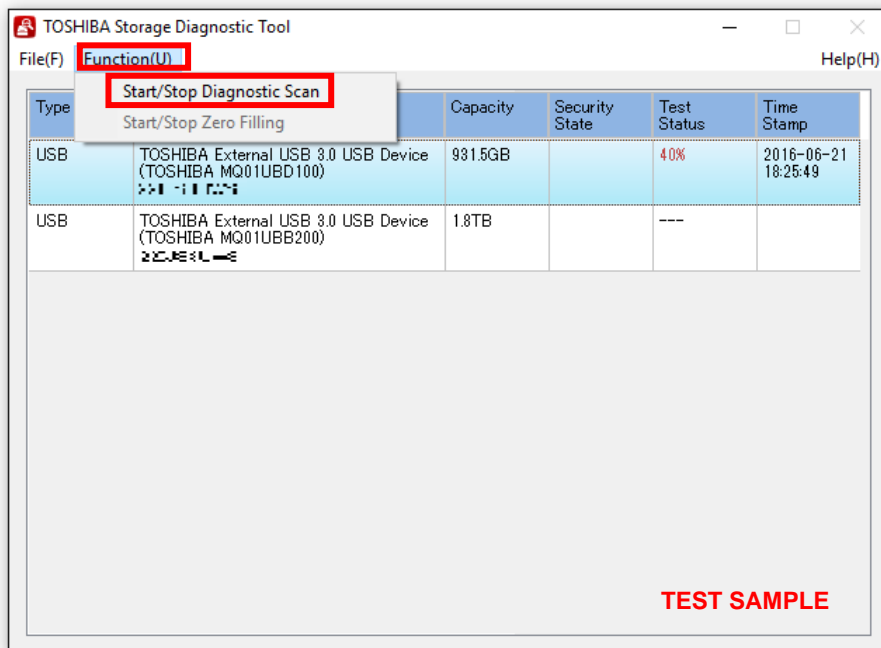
TOSHIBA Storage Diagnostic Tool

File(F) Function(U) Help(H)

Start/Stop Diagnostic Scan
Start/Stop Zero Filling

| Type | | Capacity | Security State | Test Status | Time Stamp |
|---|---|---|---|---|---|
| USB | TOSHIBA External USB 3.0 USB Device (TOSHIBA MQ01UBD100) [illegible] | 931.5GB | | 40% | 2016-06-21 18:25:49 |
| USB | TOSHIBA External USB 3.0 USB Device (TOSHIBA MQ01UBB200) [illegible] | 1.8TB | | --- | |

TEST SAMPLE